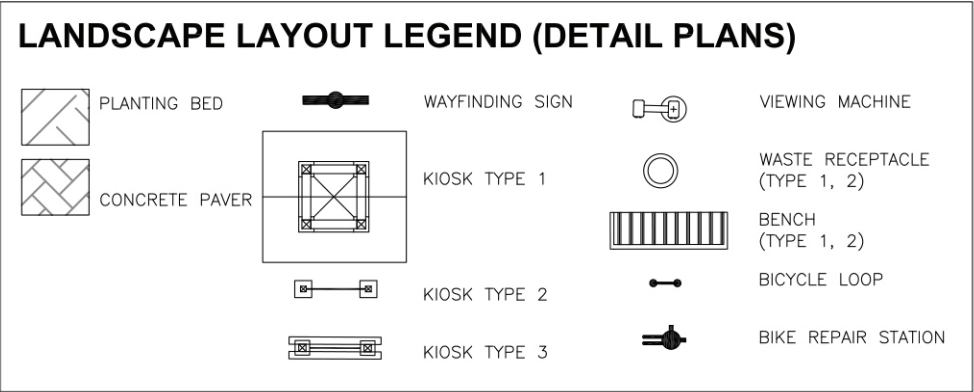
LANDSCAPE LAYOUT LEGEND (DETAIL PLANS)

PLANTING BED

CONCRETE PAVER

WAYFINDING SIGN

KIOSK TYPE 1

KIOSK TYPE 2

KIOSK TYPE 3

VIEWING MACHINE

WASTE RECEPTACLE (TYPE 1, 2)

BENCH (TYPE 1, 2)

BICYCLE LOOP

BIKE REPAIR STATION